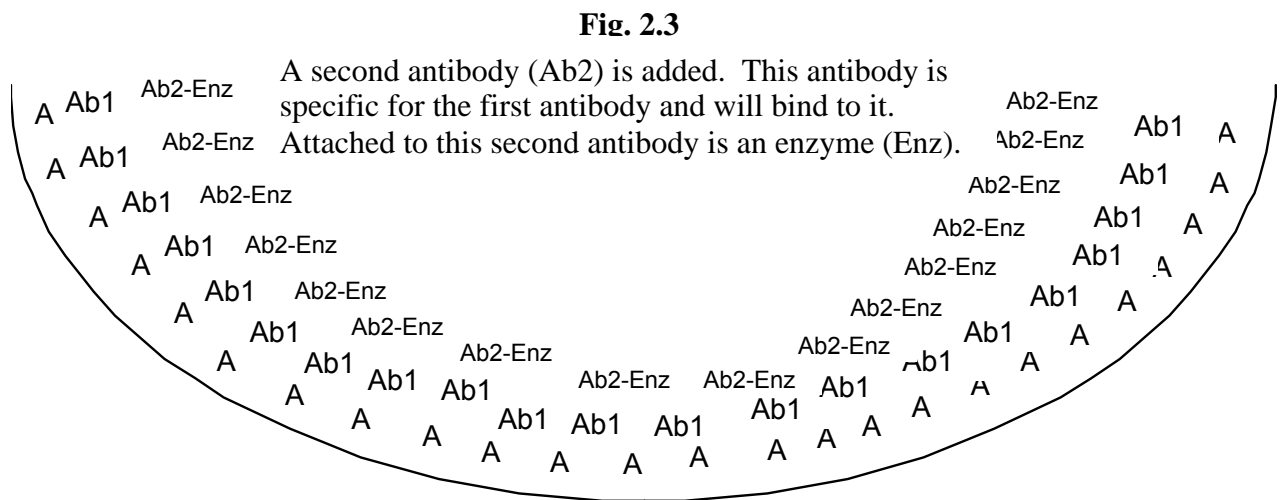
Fig. 2.3

A second antibody (Ab2) is added. This antibody is specific for the first antibody and will bind to it. Attached to this second antibody is an enzyme (Enz).

A Ab1 Ab2-Enz
A Ab1 Ab2-Enz
A Ab1 Ab2-Enz
A Ab1 Ab2-Enz
A Ab1 Ab2-Enz
A Ab1 Ab2-Enz
A Ab1 Ab2-Enz
A Ab1
A Ab1
A Ab1
A Ab1
A Ab1 Ab2-Enz
A Ab1 Ab2-Enz
A Ab1
A Ab1 Ab2-Enz
A Ab1 Ab2-Enz
A Ab1 Ab2-Enz
A Ab1 Ab2-Enz
A Ab1 Ab2-Enz
A Ab1 Ab2-Enz
A Ab1 Ab2-Enz
A Ab1 Ab2-Enz
A Ab1
A
A
A